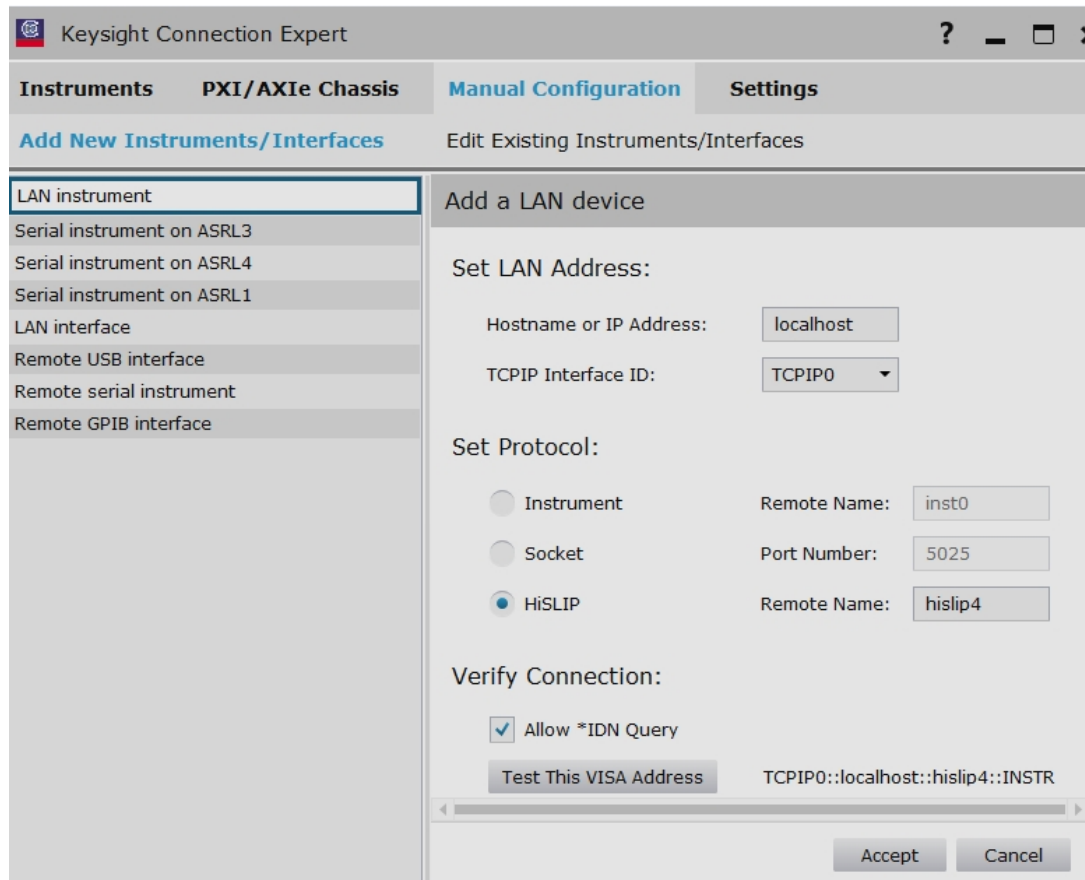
Keysight Connection Expert

?

Instruments PXI/AXIe Chassis Manual Configuration Settings

Add New Instruments/Interfaces Edit Existing Instruments/Interfaces

LAN instrument
Serial instrument on ASRL3
Serial instrument on ASRL4
Serial instrument on ASRL1
LAN interface
Remote USB interface
Remote serial instrument
Remote GPIB interface

Add a LAN device

Set LAN Address:

Hostname or IP Address: localhost

TCPIP Interface ID: TCPIP0

Set Protocol:

Instrument Remote Name: inst0

Socket Port Number: 5025

HiSLIP Remote Name: hislip4

Verify Connection:

Allow *IDN Query

Test This VISA Address TCPIP0::localhost::hislip4::INSTR

Accept Cancel